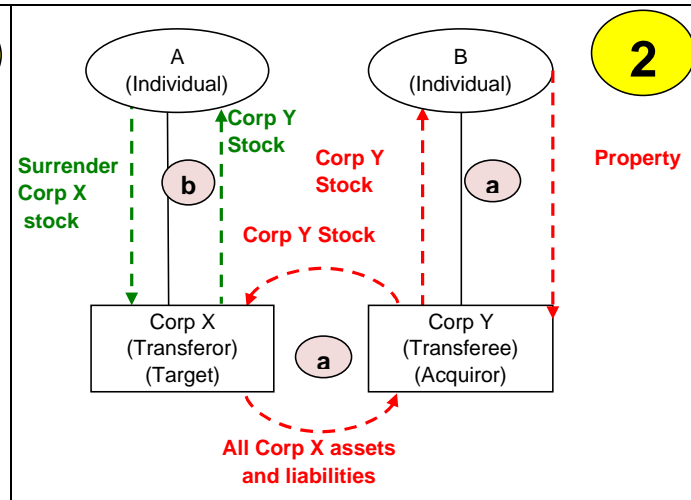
A
(Individual)

B
(Individual)

2

Surrender Corp X stock

Corp Y Stock

b

Corp Y Stock

a

Property

Corp Y Stock

Corp X
(Transferor)
(Target)

a

Corp Y
(Transferee)
(Acquiror)

All Corp X assets and liabilities